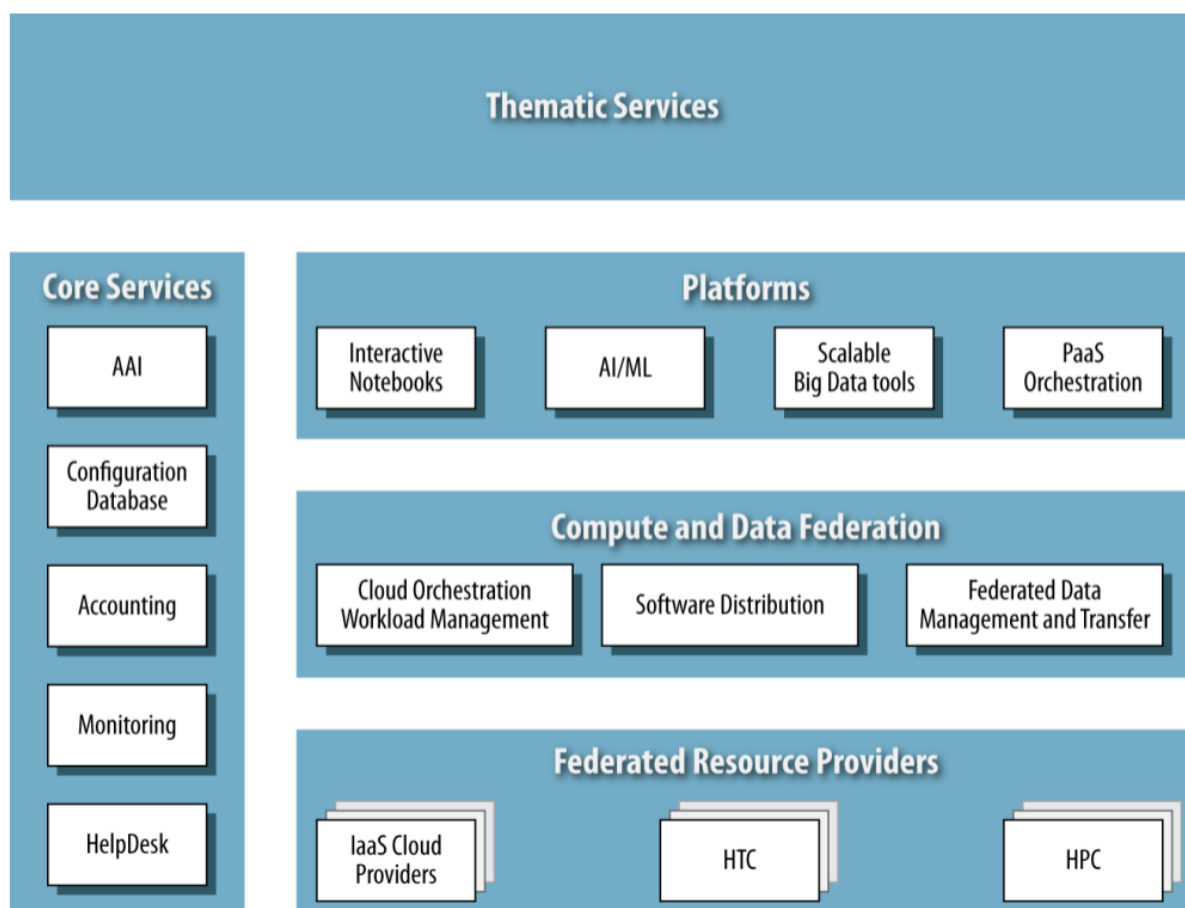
Thematic Services

Core Services

AAI

Configuration Database

Accounting

Monitoring

HelpDesk

Platforms

Interactive Notebooks

AI/ML

Scalable Big Data tools

PaaS Orchestration

Compute and Data Federation

Cloud Orchestration Workload Management

Software Distribution

Federated Data Management and Transfer

Federated Resource Providers

IaaS Cloud Providers

HTC

HPC